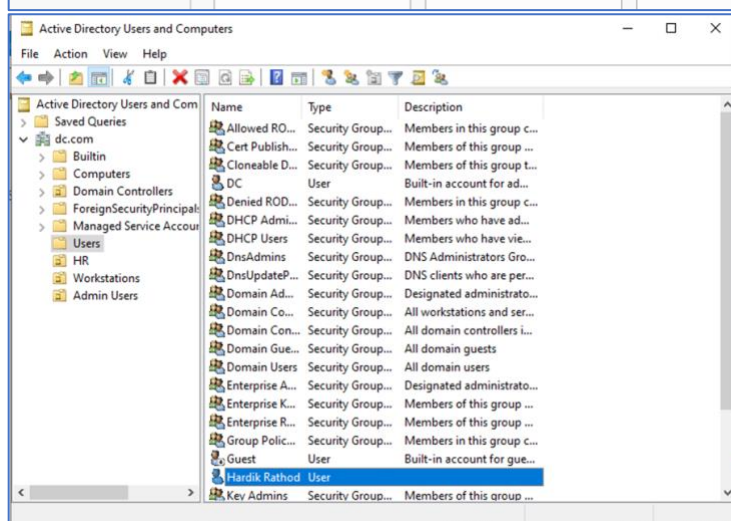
Active Directory Users and Computers

File Action View Help

Active Directory Users and Com
Saved Queries
dc.com
Builtin
Computers
Domain Controllers
ForeignSecurityPrincipals
Managed Service Accour
Users
HR
Workstations
Admin Users

| Name | Type | Description |
|---|---|---|
| Allowed RO... | Security Group... | Members in this group c... |
| Cert Publish... | Security Group... | Members of this group ... |
| Cloneable D... | Security Group... | Members of this group t... |
| DC | User | Built-in account for ad... |
| Denied ROD... | Security Group... | Members in this group c... |
| DHCP Admi... | Security Group... | Members who have ad... |
| DHCP Users | Security Group... | Members who have vie... |
| DnsAdmins | Security Group... | DNS Administrators Gro... |
| DnsUpdateP... | Security Group... | DNS clients who are per... |
| Domain Ad... | Security Group... | Designated administrato... |
| Domain Co... | Security Group... | All workstations and ser... |
| Domain Con... | Security Group... | All domain controllers i... |
| Domain Gue... | Security Group... | All domain guests |
| Domain Users | Security Group... | All domain users |
| Enterprise A... | Security Group... | Designated administrato... |
| Enterprise K... | Security Group... | Members of this group ... |
| Enterprise R... | Security Group... | Members of this group ... |
| Group Polic... | Security Group... | Members in this group c... |
| Guest | User | Built-in account for gue... |
| Hardik Rathod | User | |
| Key Admins | Security Group... | Members of this group ... |